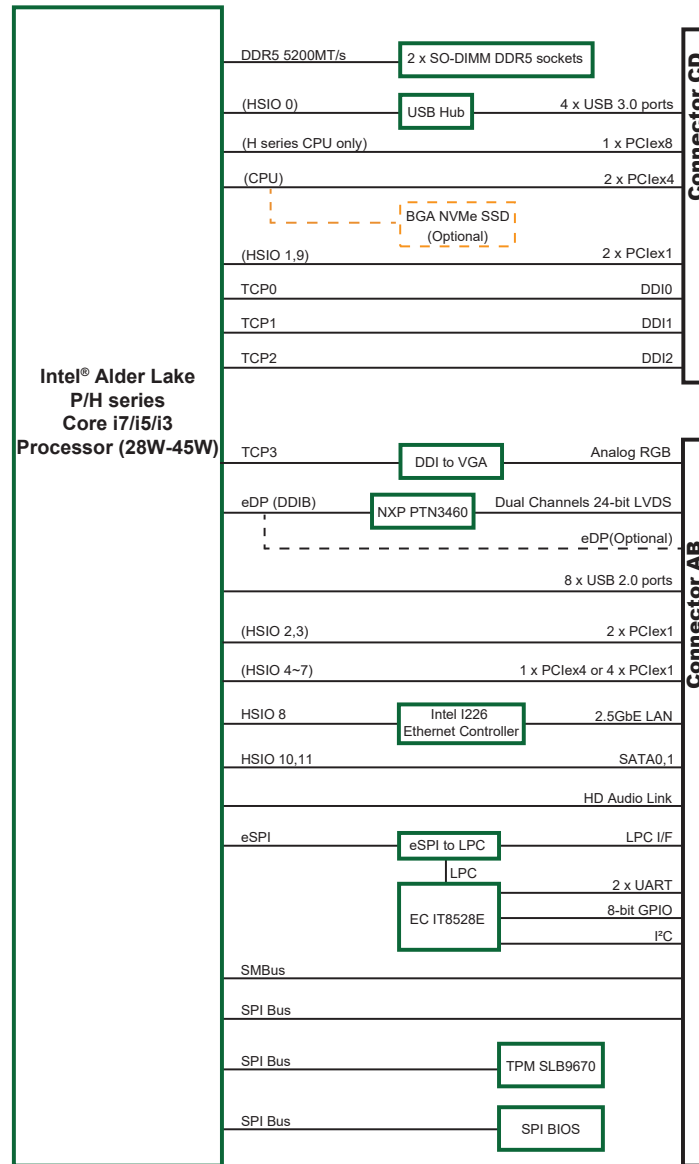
Intel® Alder Lake
P/H series
Core i7/i5/i3
Processor (28W-45W)

DDR5 5200MT/s
2 x SO-DIMM DDR5 sockets
(HSIO 0)
USB Hub
4 x USB 3.0 ports
(H series CPU only)
1 x PCIex8
(CPU)
2 x PCIex4
BGA NVMe SSD (Optional)
(HSIO 1,9)
2 x PCIex1
TCP0
DDI0
TCP1
DDI1
TCP2
DDI2

Connector CD

TCP3
DDI to VGA
Analog RGB
eDP (DDIB)
NXP PTN3460
Dual Channels 24-bit LVDS
eDP(Optional)
8 x USB 2.0 ports
(HSIO 2,3)
2 x PCIex1
(HSIO 4~7)
1 x PCIex4 or 4 x PCIex1
HSIO 8
Intel I226 Ethernet Controller
2.5GbE LAN
HSIO 10,11
SATA0,1
HD Audio Link
eSPI
eSPI to LPC
LPC I/F
LPC
EC IT8528E
2 x UART
8-bit GPIO
I²C
SMBus
SPI Bus
SPI Bus
TPM SLB9670
SPI Bus
SPI BIOS

Connector AB